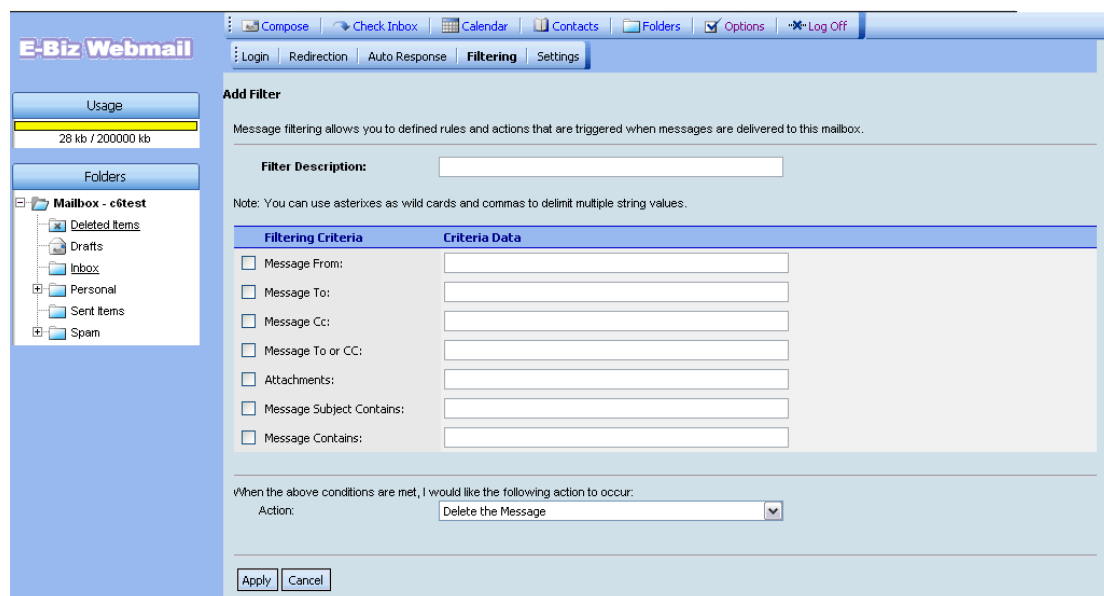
E-Biz Webmail

Compose | Check Inbox | Calendar | Contacts | Folders | Options | Log Off

Login | Redirection | Auto Response | Filtering | Settings

Usage

28 kb / 200000 kb

Folders

Mailbox - c6test
Deleted Items
Drafts
Inbox
Personal
Sent Items
Spam

Add Filter

Message filtering allows you to defined rules and actions that are triggered when messages are delivered to this mailbox.

Filter Description:

Note: You can use asterixes as wild cards and commas to delimit multiple string values.

| Filtering Criteria | Criteria Data |
|---|---|
| Message From: | |
| Message To: | |
| Message Cc: | |
| Message To or CC: | |
| Attachments: | |
| Message Subject Contains: | |
| Message Contains: | |

When the above conditions are met, I would like the following action to occur:
Action: Delete the Message

Apply | Cancel